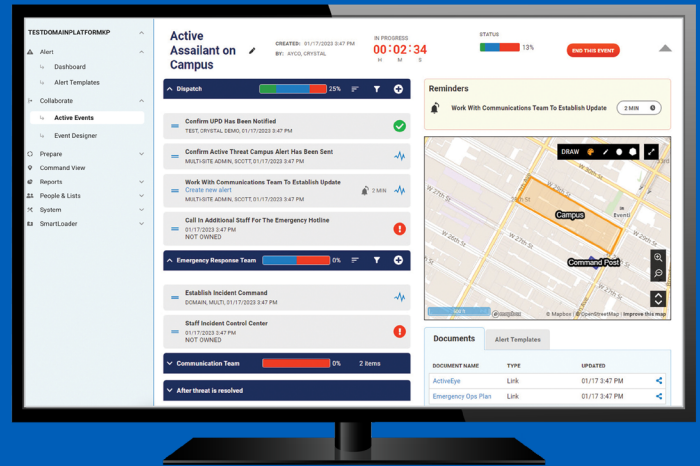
TESTDOMAINPLATFORMKP

Alert
Dashboard
Alert Templates
Collaborate
Active Events
Event Designer
Prepare
Command View
Reports
People & Lists
System
SmartLoader

Active Assailant on Campus

CREATED: 01/17/2023 3:47 PM
BY: AYCO, CRYSTAL

IN PROGRESS
00 : 02 : 34
H M S

STATUS
13%

END THIS EVENT

Dispatch 25%

Confirm UPD Has Been Notified
TEST, CRYSTAL DEMO, 01/17/2023 3:47 PM

Confirm Active Threat Campus Alert Has Been Sent
MULTI-SITE ADMIN, SCOTT, 01/17/2023 3:47 PM

Work With Communications Team To Establish Update
Create new alert
MULTI-SITE ADMIN, SCOTT, 01/17/2023 3:47 PM
2 MIN

Call In Additional Staff For The Emergency Hotline
01/17/2023 3:47 PM
NOT OWNED

Emergency Response Team 0%

Establish Incident Command
DOMAIN, MULTI, 01/17/2023 3:47 PM

Staff Incident Control Center
01/17/2023 3:47 PM
NOT OWNED

Communication Team 0% 2 items

After threat is resolved

Reminders
Work With Communications Team To Establish Update
2 MIN

DRAW

Campus
Command Post
Events
W 26th St
W 27th St
W 28th St
W 25th St
W 24th St
W 29th St
© Mapbox © OpenStreetMap Improve this map

Documents
Alert Templates

| DOCUMENT NAME | TYPE | UPDATED |
|---|---|---|
| ActiveEye | Link | 01/17/23 3:47 PM |
| Emergency Ops Plan | Link | 01/17/23 3:47 PM |